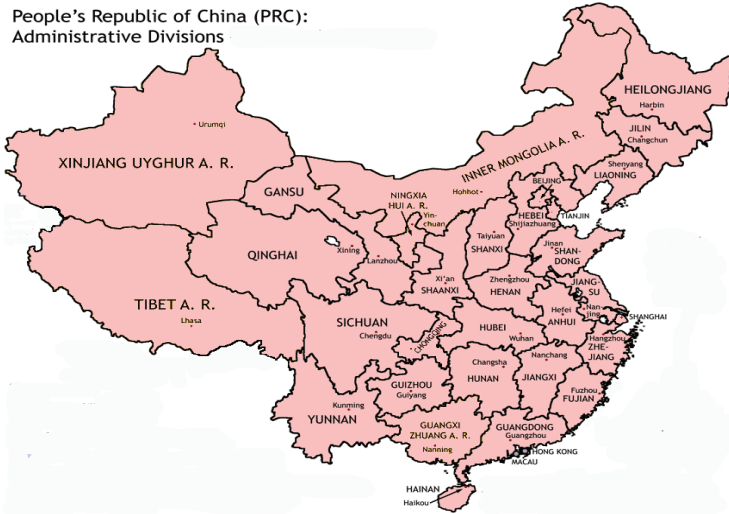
People's Republic of China (PRC):
Administrative Divisions

HEILONGJIANG
Harbin
Urumqi
JILIN
Changchun
INNER MONGOLIA A. R.
XINJIANG UYGHUR A. R.
Shenyang
LIAONING
GANSU
Hohhot
BEIJING
NINGXIA HUI A. R.
Yinchuan
HEBEI
Shijiazhuang
TIANJIN
QINGHAI
Xining
Lanzhou
Taiyuan
SHANXI
Jinan
SHANDONG
Xi'an
SHAANXI
Zhengzhou
HENAN
TIBET A. R.
JIANGSU
Hefei
ANHUI
Nanjing
SHANGHAI
Lhasa
SICHUAN
Chengdu
CHONGQING
HUBEI
Wuhan
Hangzhou
ZHEJIANG
Changsha
Nanchang
HUNAN
JIANGXI
Fuzhou
FUJIAN
GUIZHOU
Guiyang
Kunming
YUNNAN
GUANGXI ZHUANG A. R.
Nanning
GUANGDONG
Guangzhou
HONG KONG
MACAU
HAINAN
Haikou